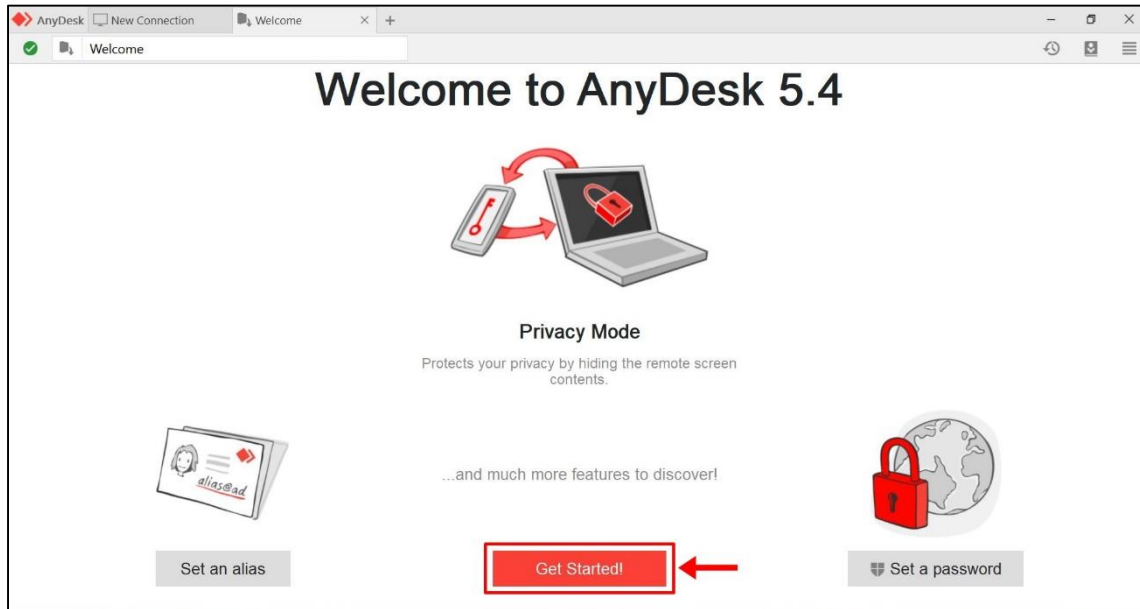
AnyDesk New Connection Welcome × +

Welcome

Welcome to AnyDesk 5.4

Privacy Mode

Protects your privacy by hiding the remote screen contents.

alias@ad

...and much more features to discover!

Set an alias

Get Started!

Set a password